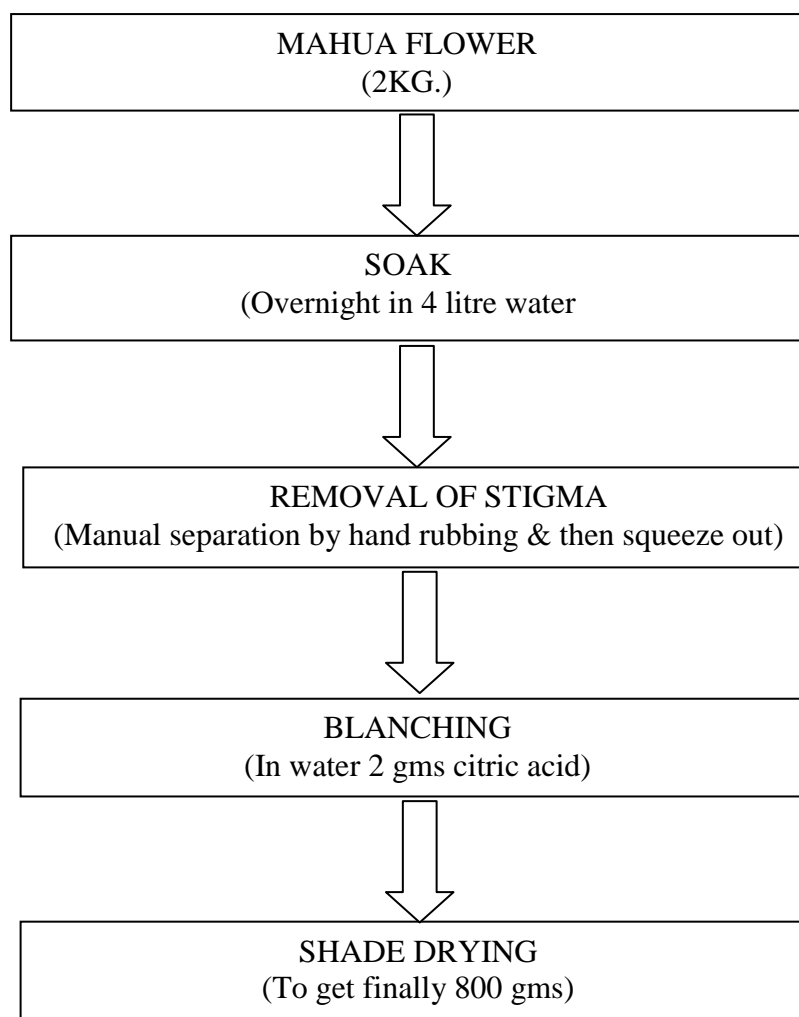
MAHUA FLOWER
(2KG.)

SOAK
(Overnight in 4 litre water

REMOVAL OF STIGMA
(Manual separation by hand rubbing & then squeeze out)

BLANCHING
(In water 2 gms citric acid)

SHADE DRYING
(To get finally 800 gms)